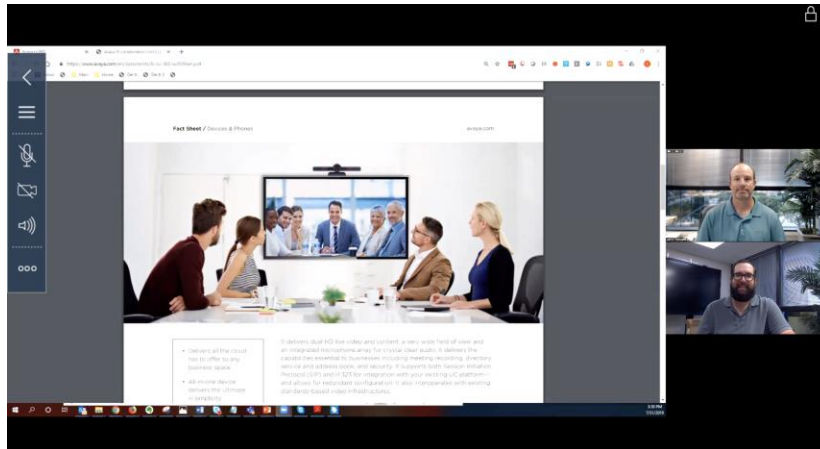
Fact Sheet / Devices & Phones

avaya.com

• Delivers all the cloud has to offer to any business space

• All-in-one device delivers the ultimate in simplicity

It delivers dual HD live video and content, a very wide field of view and an integrated microphone array for crystal clear audio. It delivers the capabilities essential to businesses including meeting recording, directory service and address book, and security. It supports both Session Initiation Protocol (SIP) and H.323 for integration with your existing UC platform and allows for redundant configuration. It also interoperates with existing standards-based video infrastructures.

ooo